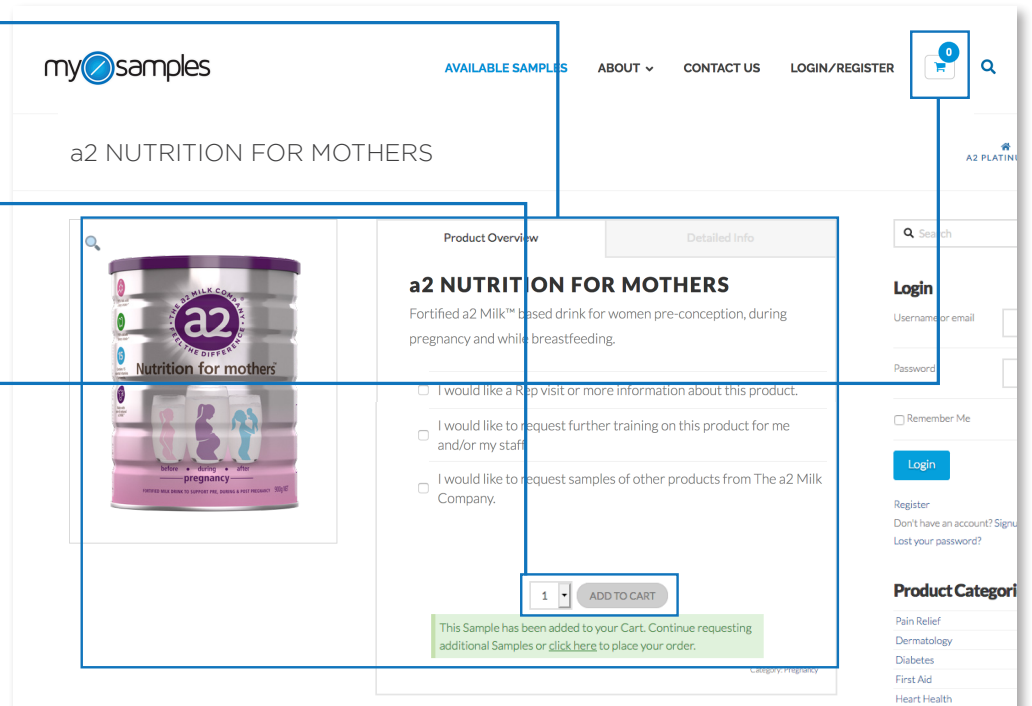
my samples

AVAILABLE SAMPLES ABOUT CONTACT US LOGIN/REGISTER 0

a2 NUTRITION FOR MOTHERS

A2 PLATINU

THE a2 MILK COMPANY FEEL THE DIFFERENCE a2 Nutrition for mothers™ before • during • after pregnancy

Product Overview | Detailed Info

a2 NUTRITION FOR MOTHERS

Fortified a2 Milk™ based drink for women pre-conception, during pregnancy and while breastfeeding.

☐ I would like a Rep visit or more information about this product.

☐ I would like to request further training on this product for me and/or my staff

☐ I would like to request samples of other products from The a2 Milk Company.

1 ADD TO CART

This Sample has been added to your Cart. Continue requesting additional Samples or click here to place your order.

Category: Pregnancy

Search

Login

Username or email

Password

☐ Remember Me

Login

Register
Don't have an account? Signu
Lost your password?

Product Categori

Pain Relief
Dermatology
Diabetes
First Aid
Heart Health